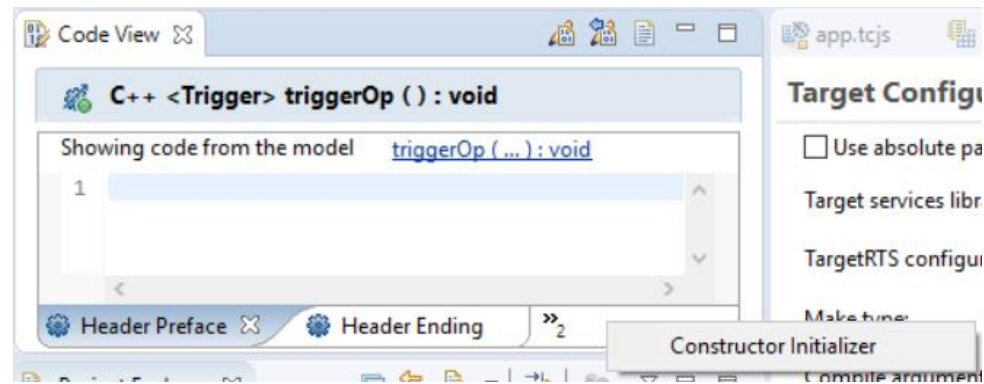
Code View ☒

C++ <Trigger> triggerOp ( ) : void

Showing code from the model triggerOp ( ... ) : void

1

Header Preface ☒ Header Ending »₂

Constructor Initializer

app.tcjs

Target Configu

Use absolute pa

Target services libr

TargetRTS configu

Make type:

Compile argument

Project Explorer ☒